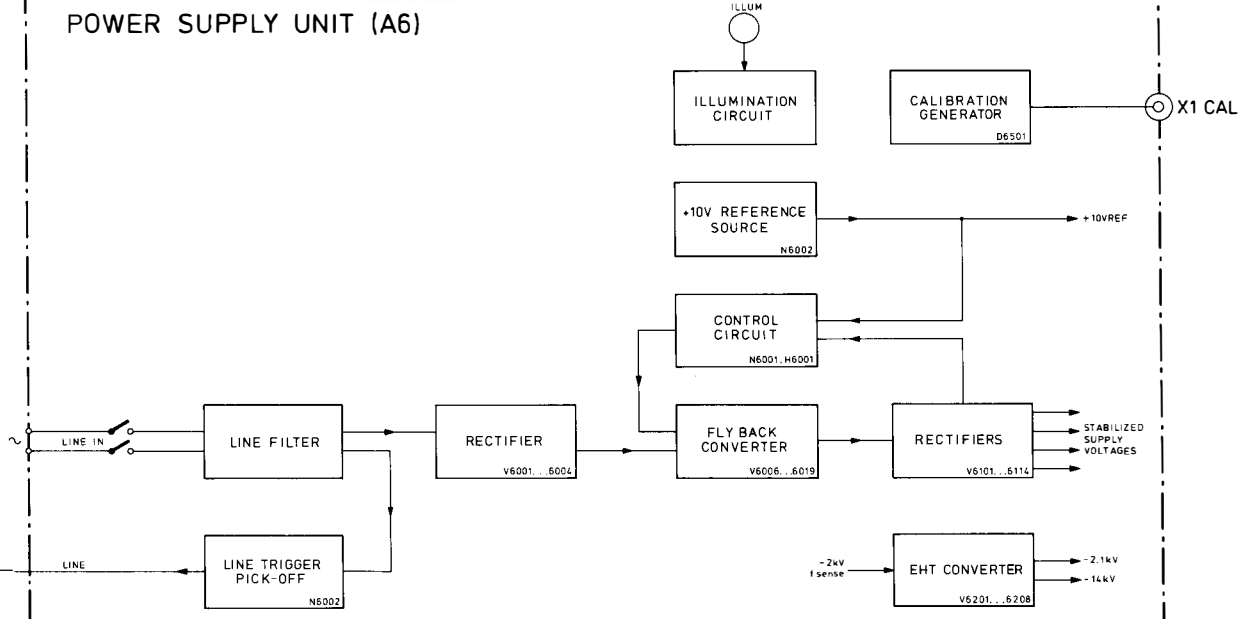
POWER SUPPLY UNIT (A6)

ILLUM

ILLUMINATION CIRCUIT

CALIBRATION GENERATOR
D6501

X1 CAL

+10V REFERENCE SOURCE
N6002

+10VREF

CONTROL CIRCUIT
N6001, H6001

~

LINE IN

LINE FILTER

RECTIFIER
V6001. . . 6004

FLY BACK CONVERTER
V6006. . .6019

RECTIFIERS
V6101. . .6114

STABILIZED SUPPLY VOLTAGES

LINE

LINE TRIGGER PICK-OFF
N6002

-2kV
f sense

EHT CONVERTER
V6201. . .6208

-2.1kV

-14kV